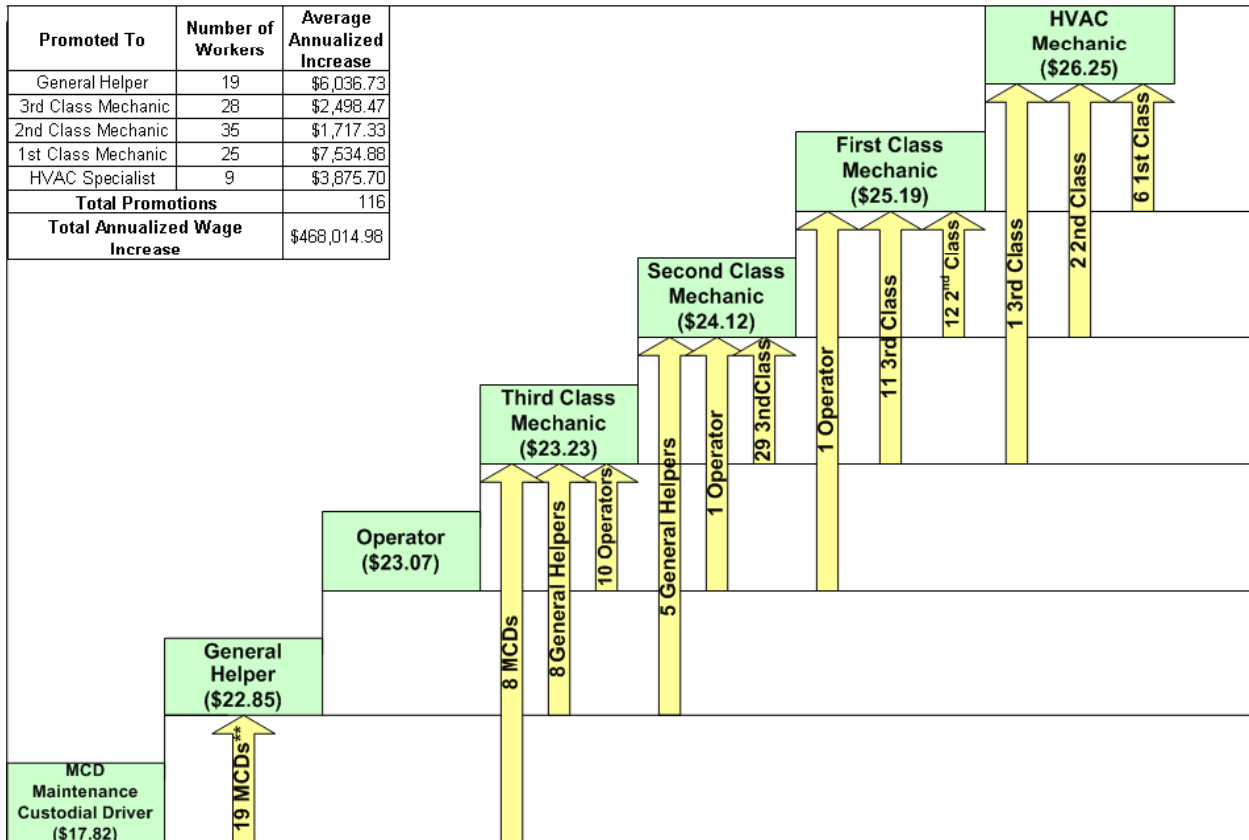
| Promoted To | Number of Workers | Average Annualized Increase |
|---|---|---|
| General Helper | 19 | \$6,036.73 |
| 3rd Class Mechanic | 28 | \$2,498.47 |
| 2nd Class Mechanic | 35 | \$1,717.33 |
| 1st Class Mechanic | 25 | \$7,534.88 |
| HVAC Specialist | 9 | \$3,875.70 |
| Total Promotions | | 116 |
| Total Annualized Wage Increase | | \$468,014.98 |

HVAC Mechanic (\$26.25)

1 3rd Class
2 2nd Class
6 1st Class

First Class Mechanic (\$25.19)

1 Operator
11 3rd Class
12 2$^{nd}$ Class

Second Class Mechanic (\$24.12)

5 General Helpers
1 Operator
29 3ndClass

Third Class Mechanic (\$23.23)

8 MCDs
8 General Helpers
10 Operators

Operator (\$23.07)

General Helper (\$22.85)

19 MCDs**

MCD Maintenance Custodial Driver (\$17.82)